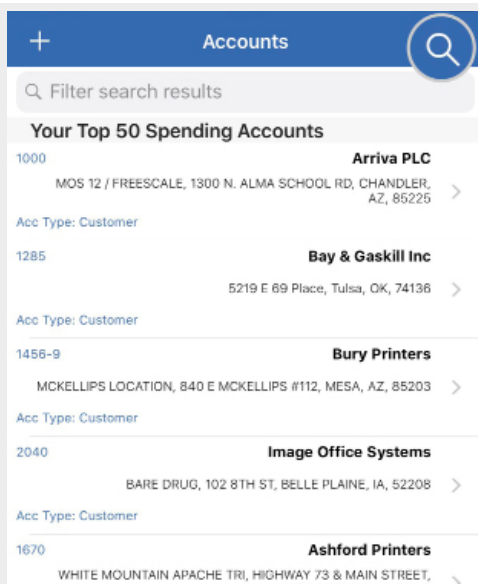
+ Accounts

Filter search results

Your Top 50 Spending Accounts

1000
Arriva PLC
MOS 12 / FREESCALE, 1300 N. ALMA SCHOOL RD, CHANDLER, AZ, 85225
Acc Type: Customer

1285
Bay & Gaskill Inc
5219 E 69 Place, Tulsa, OK, 74136
Acc Type: Customer

1456-9
Bury Printers
MCKELLIPS LOCATION, 840 E MCKELLIPS #112, MESA, AZ, 85203
Acc Type: Customer

2040
Image Office Systems
BARE DRUG, 102 8TH ST, BELLE PLAINE, IA, 52208
Acc Type: Customer

1670
Ashford Printers
WHITE MOUNTAIN APACHE TRI, HIGHWAY 73 & MAIN STREET,